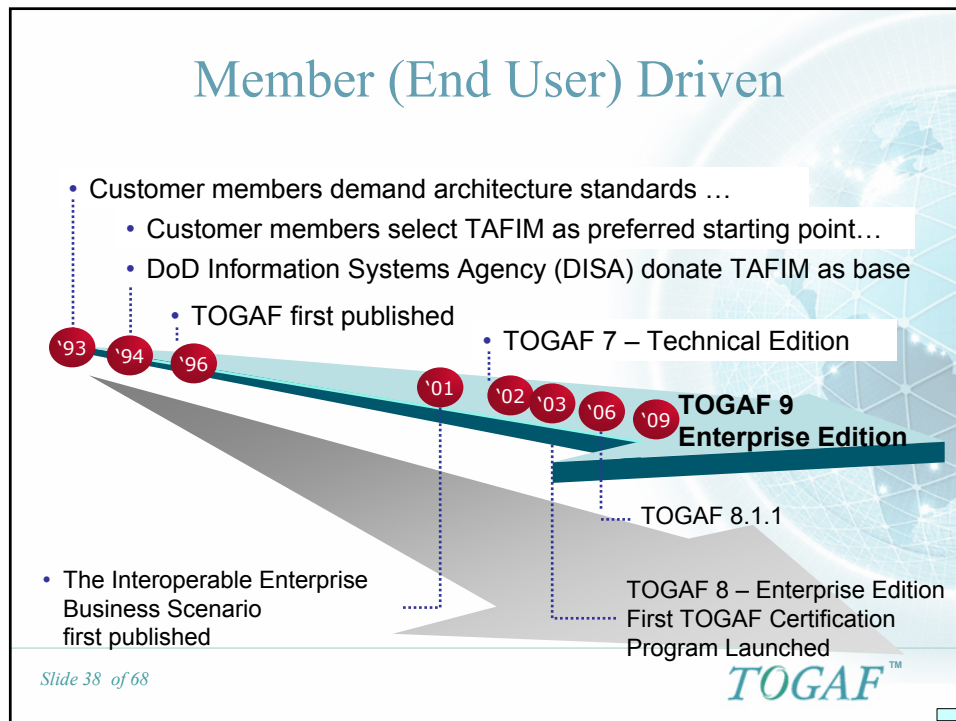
Member (End User) Driven

• Customer members demand architecture standards …

• Customer members select TAFIM as preferred starting point…

• DoD Information Systems Agency (DISA) donate TAFIM as base

• TOGAF first published

• TOGAF 7 – Technical Edition

'93 '94 '96 '01 '02 '03 '06 '09

TOGAF 9 Enterprise Edition

TOGAF 8.1.1

• The Interoperable Enterprise Business Scenario first published

TOGAF 8 – Enterprise Edition First TOGAF Certification Program Launched

Slide 38 of 68

TOGAF™